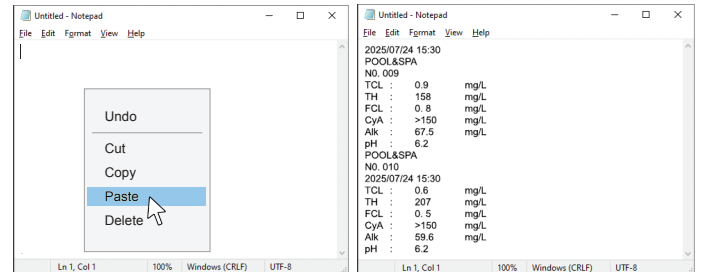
Untitled - Notepad
File Edit Format View Help

Undo
Cut
Copy
Paste
Delete

Ln 1, Col 1 | 100% | Windows (CRLF) | UTF-8

Untitled - Notepad
File Edit Format View Help

2025/07/24 15:30
POOL&SPA
N0. 009

| TCL | : | 0.9 | mg/L |
|---|---|---|---|
| TH | : | 158 | mg/L |
| FCL | : | 0. 8 | mg/L |
| CyA | : | >150 | mg/L |
| Alk | : | 67.5 | mg/L |
| pH | : | 6.2 | |

POOL&SPA
N0. 010
2025/07/24 15:30

| TCL | : | 0.6 | mg/L |
|---|---|---|---|
| TH | : | 207 | mg/L |
| FCL | : | 0. 5 | mg/L |
| CyA | : | >150 | mg/L |
| Alk | : | 59.6 | mg/L |
| pH | : | 6.2 | |

Ln 1, Col 1 | 100% | Windows (CRLF) | UTF-8